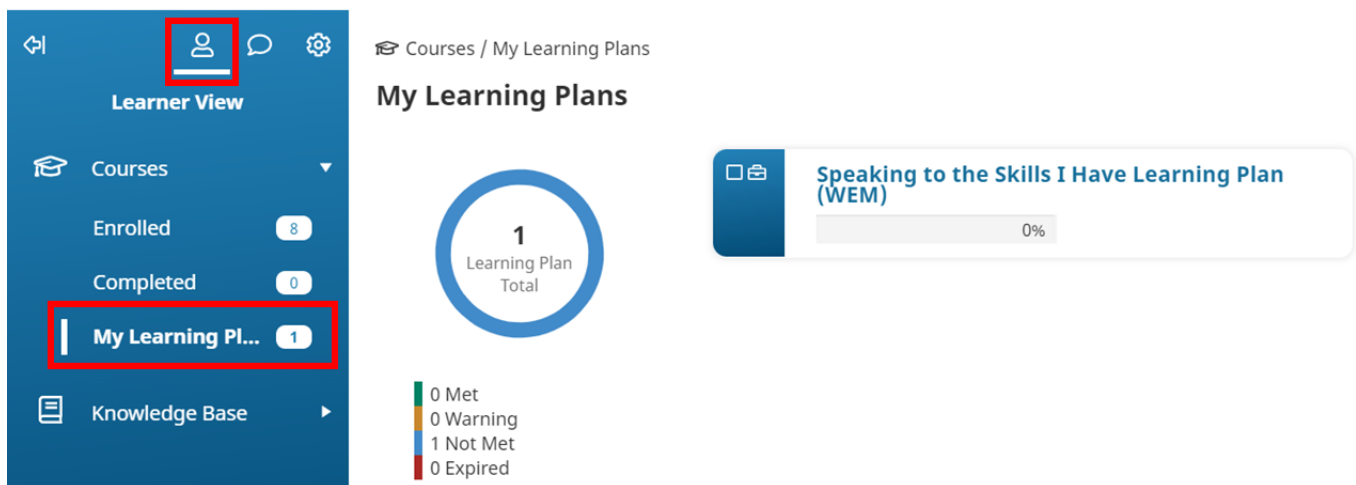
Learner View

Courses

Enrolled 8

Completed 0

My Learning Pl... 1

Knowledge Base

Courses / My Learning Plans

My Learning Plans

1
Learning Plan Total

0 Met
0 Warning
1 Not Met
0 Expired

Speaking to the Skills I Have Learning Plan (WEM)

0%